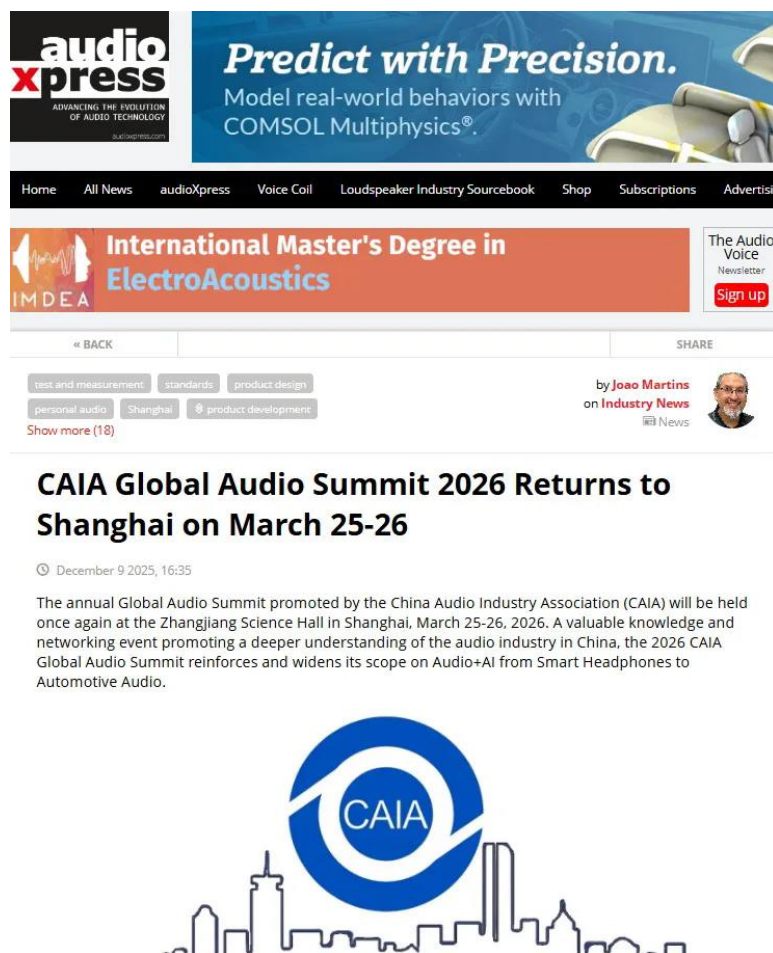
audio xpress
ADVANCING THE EVOLUTION OF AUDIO TECHNOLOGY
audioxpress.com

Predict with Precision.
Model real-world behaviors with COMSOL Multiphysics®.

Home All News audioXpress Voice Coil Loudspeaker Industry Sourcebook Shop Subscriptions Advertis

IMDEA
International Master's Degree in ElectroAcoustics

The Audio Voice
Newsletter
Sign up

« BACK
SHARE

test and measurement standards product design personal audio Shanghai product development
Show more (18)

by Joao Martins
on Industry News
News

CAIA Global Audio Summit 2026 Returns to Shanghai on March 25-26

December 9 2025, 16:35

The annual Global Audio Summit promoted by the China Audio Industry Association (CAIA) will be held once again at the Zhangjiang Science Hall in Shanghai, March 25-26, 2026. A valuable knowledge and networking event promoting a deeper understanding of the audio industry in China, the 2026 CAIA Global Audio Summit reinforces and widens its scope on Audio+AI from Smart Headphones to Automotive Audio.

CAIA